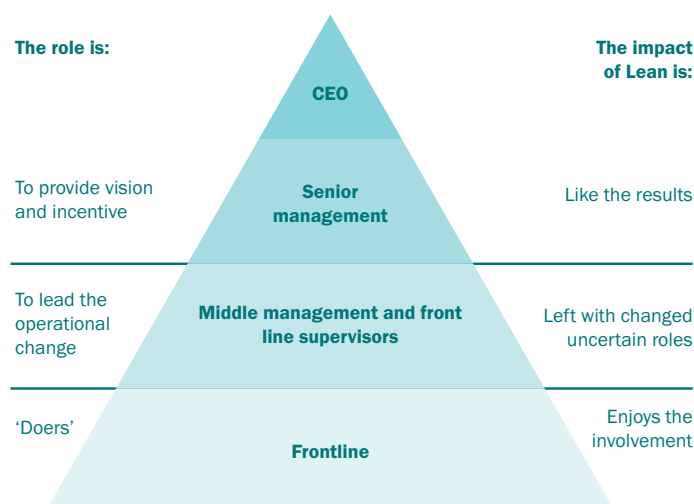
The role is:

The impact of Lean is:

CEO

To provide vision and incentive

Senior management

Like the results

To lead the operational change

Middle management and front line supervisors

Left with changed uncertain roles

'Doers'

Frontline

Enjoys the involvement